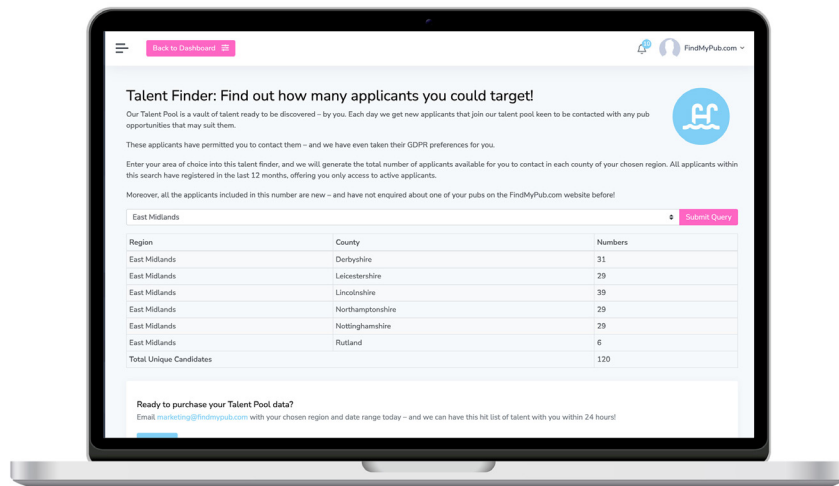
Back to Dashboard

FindMyPub.com

Talent Finder: Find out how many applicants you could target!

Our Talent Pool is a vault of talent ready to be discovered – by you. Each day we get new applicants that join our talent pool keen to be contacted with any pub opportunities that may suit them.

These applicants have permitted you to contact them – and we have even taken their GDPR preferences for you.

Enter your area of choice into this talent finder, and we will generate the total number of applicants available for you to contact in each county of your chosen region. All applicants within this search have registered in the last 12 months, offering you only access to active applicants.

Moreover, all the applicants included in this number are new – and have not enquired about one of your pubs on the FindMyPub.com website before!

East Midlands

Submit Query

| Region | County | Numbers |
|---|---|---|
| East Midlands | Derbyshire | 31 |
| East Midlands | Leicestershire | 29 |
| East Midlands | Lincolnshire | 39 |
| East Midlands | Northamptonshire | 29 |
| East Midlands | Nottinghamshire | 29 |
| East Midlands | Rutland | 6 |
| Total Unique Candidates | | 120 |

Ready to purchase your Talent Pool data?

Email marketing@findmypub.com with your chosen region and date range today – and we can have this hit list of talent with you within 24 hours!